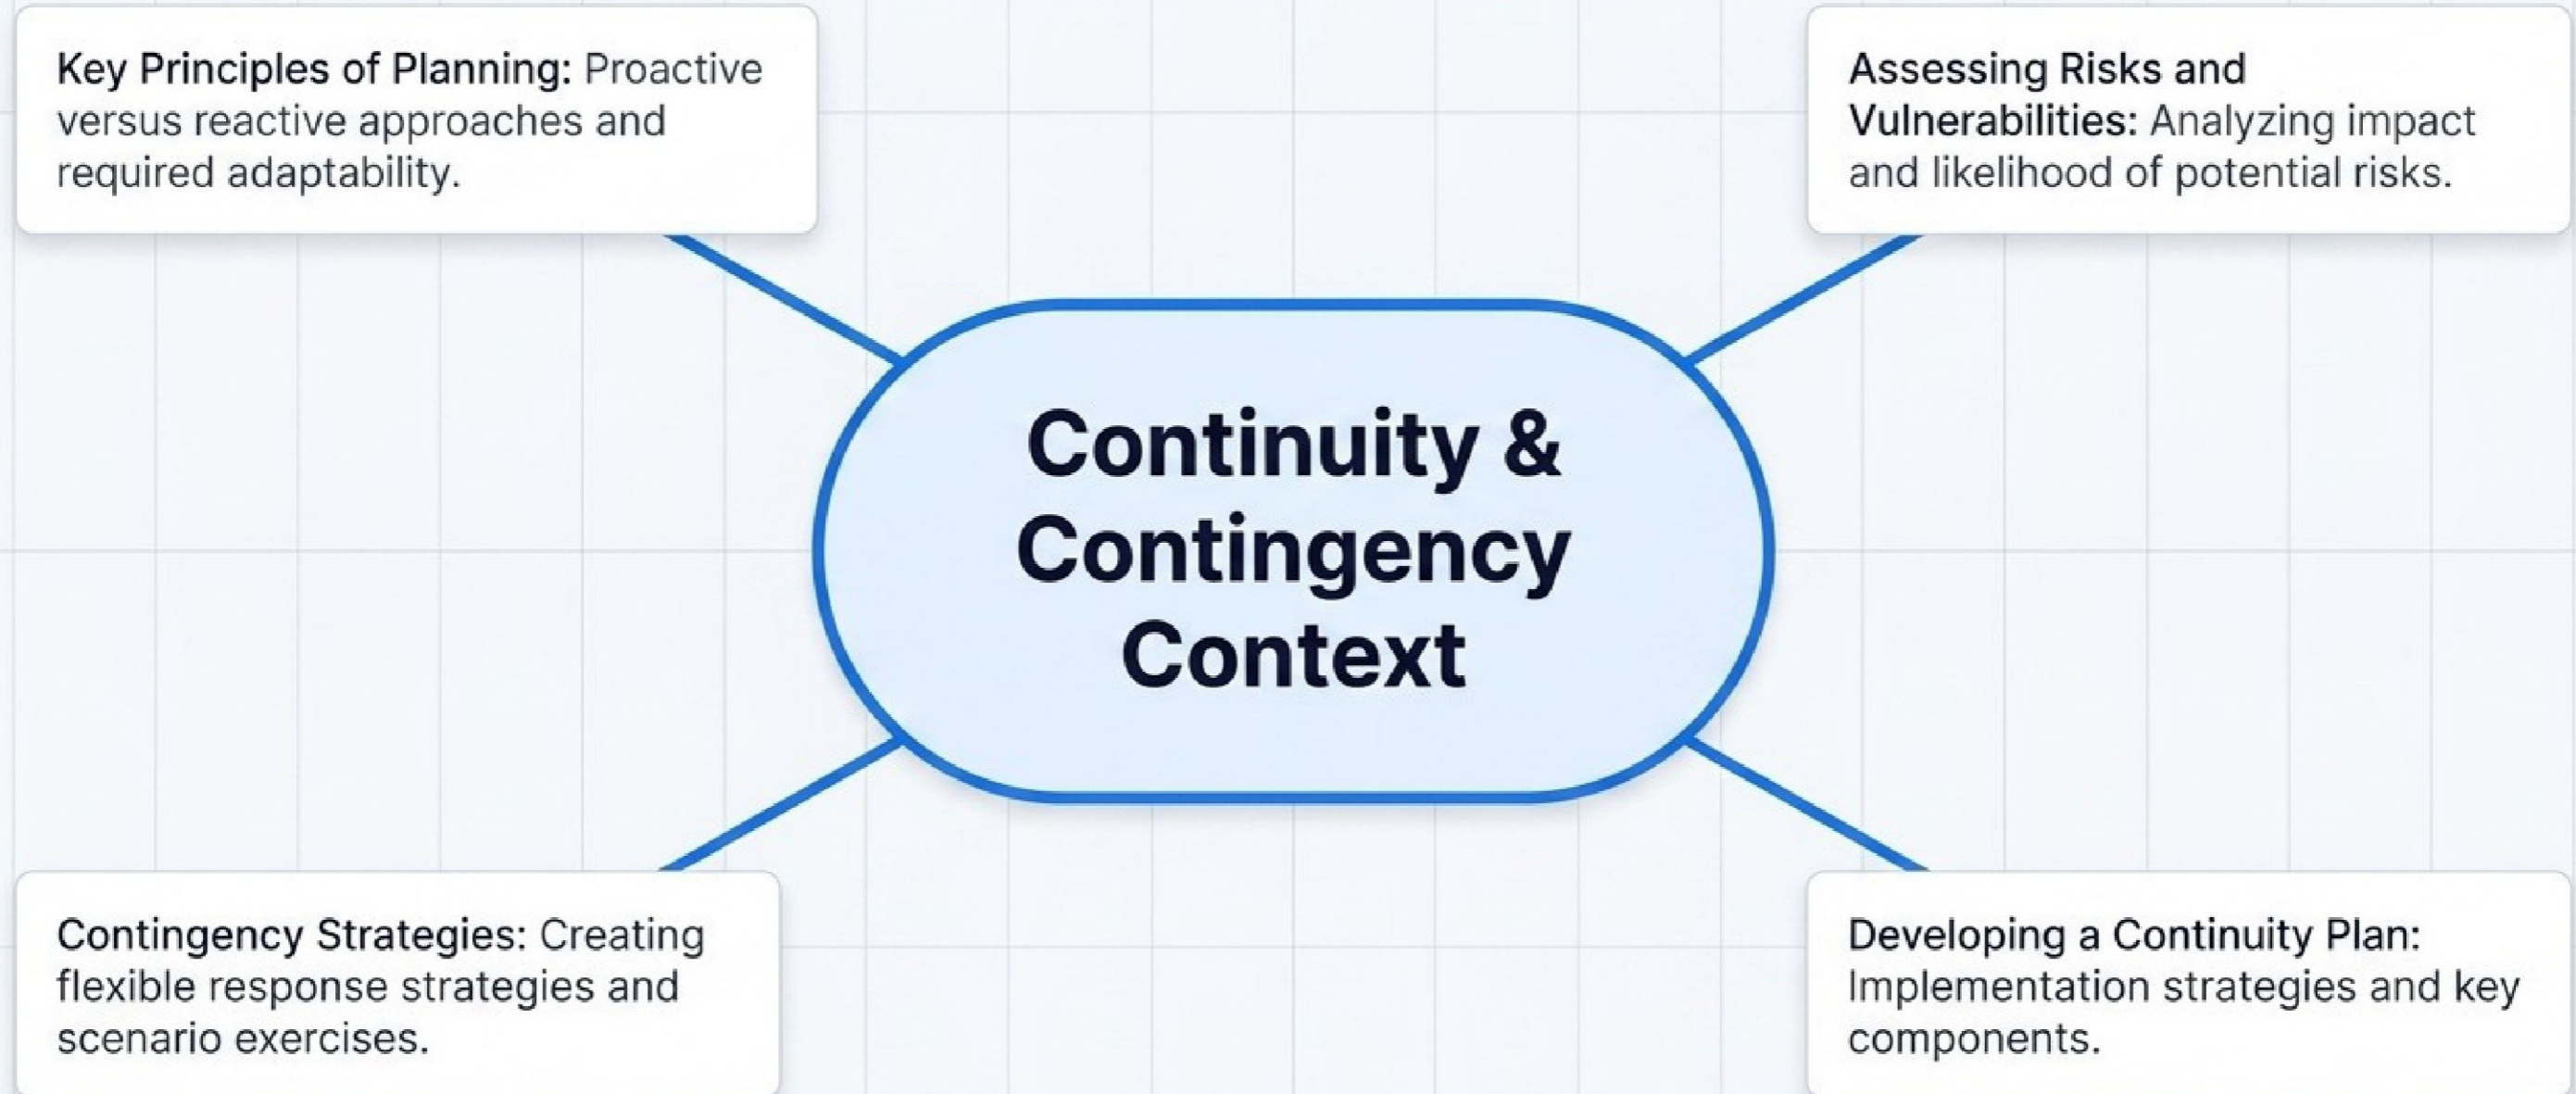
Key Principles of Planning: Proactive versus reactive approaches and required adaptability.

Assessing Risks and Vulnerabilities: Analyzing impact and likelihood of potential risks.

Continuity & Contingency Context

Contingency Strategies: Creating flexible response strategies and scenario exercises.

Developing a Continuity Plan: Implementation strategies and key components.